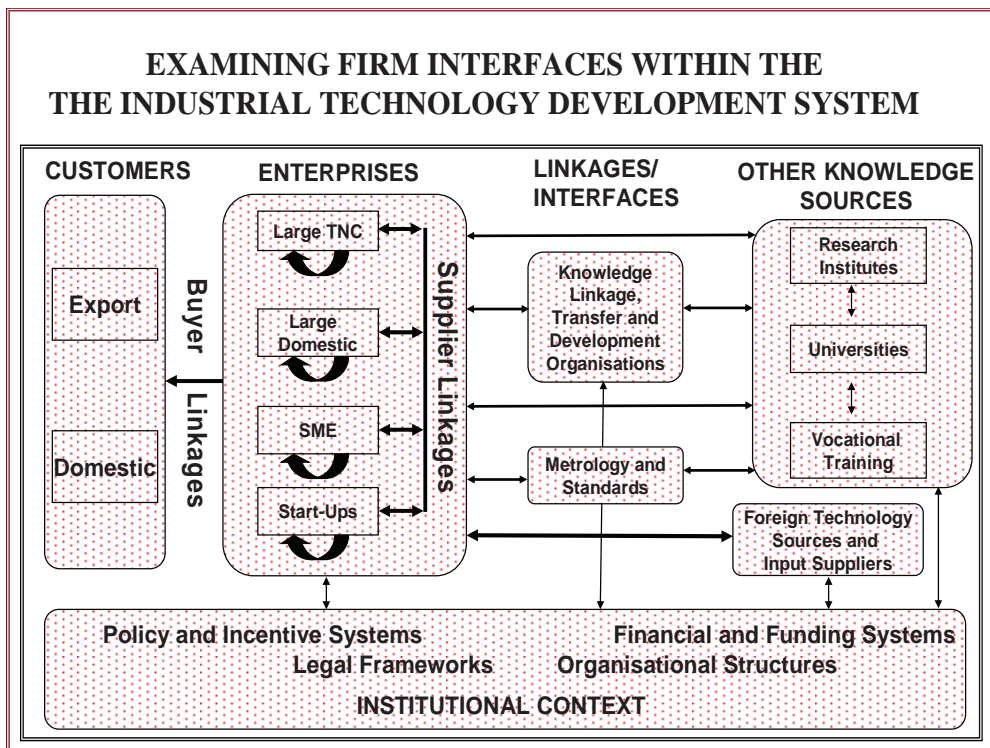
EXAMINING FIRM INTERFACES WITHIN THE THE INDUSTRIAL TECHNOLOGY DEVELOPMENT SYSTEM

CUSTOMERS

Export

Domestic

Buyer Linkages

ENTERPRISES

Large TNC

Large Domestic

SME

Start-Ups

Supplier Linkages

LINKAGES/ INTERFACES

Knowledge Linkage, Transfer and Development Organisations

Metrology and Standards

OTHER KNOWLEDGE SOURCES

Research Institutes

Universities

Vocational Training

Foreign Technology Sources and Input Suppliers

Policy and Incentive Systems

Financial and Funding Systems

Legal Frameworks

Organisational Structures

INSTITUTIONAL CONTEXT